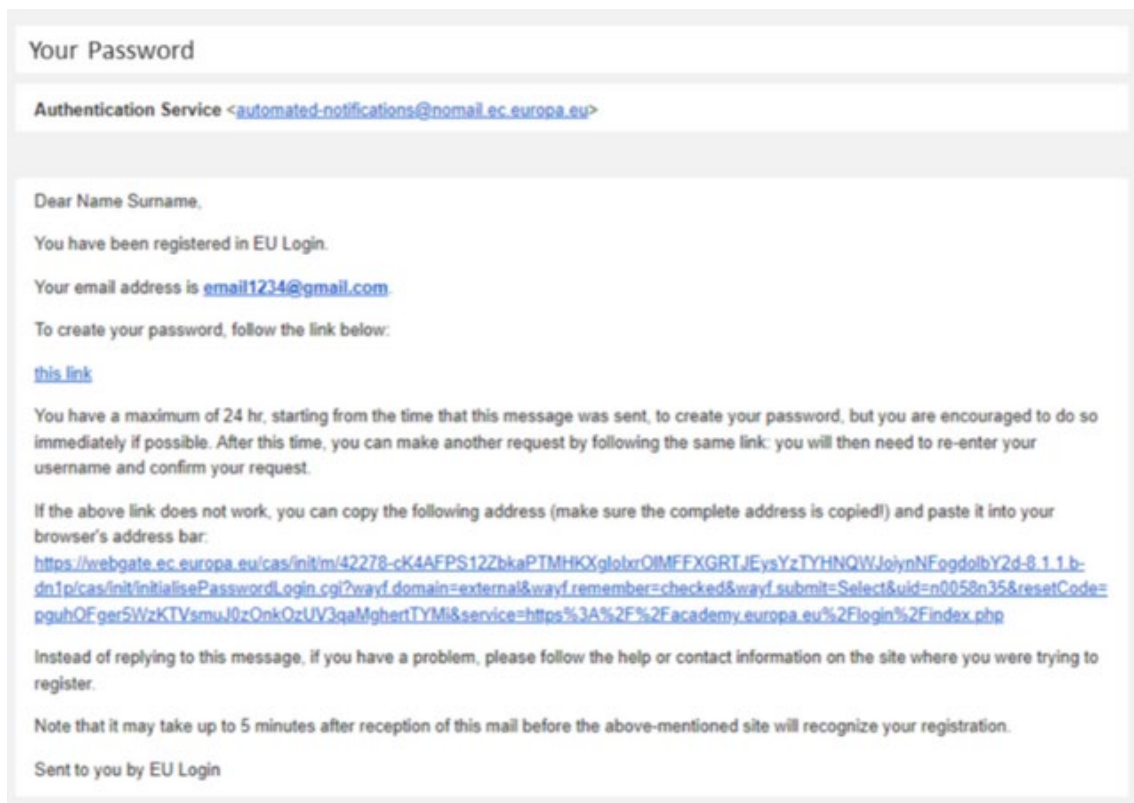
Your Password

Authentication Service <automated-notifications@nomail.ec.europa.eu>

Dear Name Surname,

You have been registered in EU Login.

Your email address is email1234@gmail.com.

To create your password, follow the link below:

this link

You have a maximum of 24 hr, starting from the time that this message was sent, to create your password, but you are encouraged to do so immediately if possible. After this time, you can make another request by following the same link: you will then need to re-enter your username and confirm your request.

If the above link does not work, you can copy the following address (make sure the complete address is copied!) and paste it into your browser's address bar:
https://webgate.ec.europa.eu/cas/init/m/42278-cK4AFPS12ZbkaPTMHKXgloIxrOIMFFXGRTJEysYzTYHNQWJoiynNFogdolbY2d-8.1.1.b-dn1p/cas/init/initialisePasswordLogin.cgi?wayf.domain=external&wayf.remember=checked&wayf.submit=Select&uid=n0058n35&resetCode=pguhOFger5WzKTVsmuJ0zOnkOzUV3qaMghertTYMi&service=https%3A%2F%2Facademy.europa.eu%2Flogin%2Findex.php

Instead of replying to this message, if you have a problem, please follow the help or contact information on the site where you were trying to register.

Note that it may take up to 5 minutes after reception of this mail before the above-mentioned site will recognize your registration.

Sent to you by EU Login